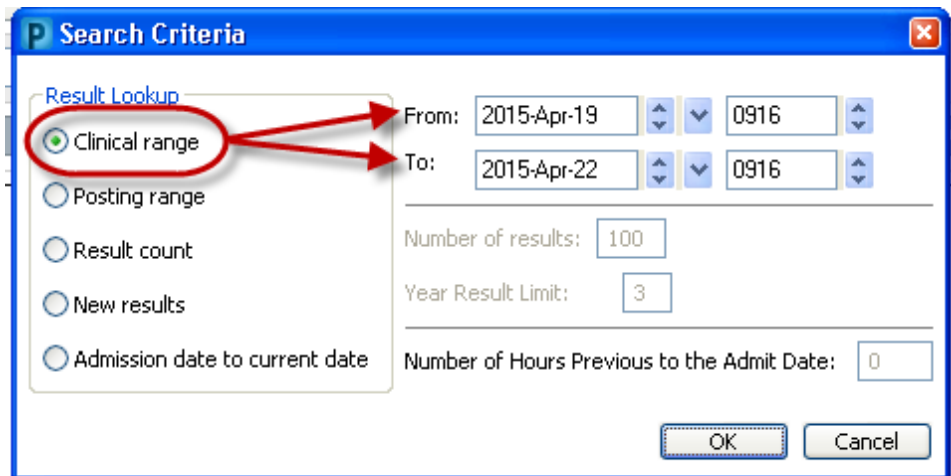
P Search Criteria

Result Lookup

Clinical range

Posting range

Result count

New results

Admission date to current date

From: 2015-Apr-19 0916

To: 2015-Apr-22 0916

Number of results: 100

Year Result Limit: 3

Number of Hours Previous to the Admit Date: 0

OK

Cancel